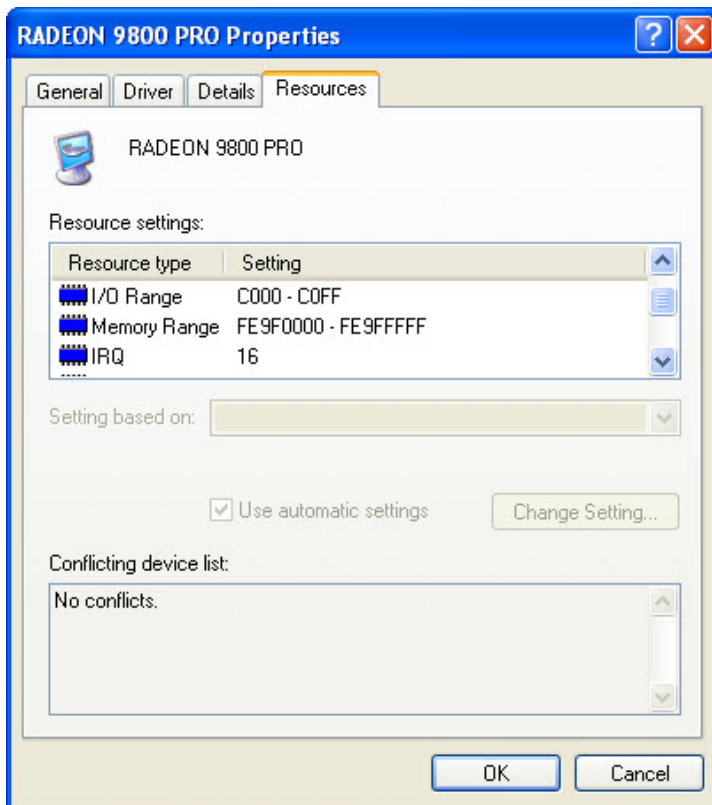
RADEON 9800 PRO Properties

General | Driver | Details | Resources

RADEON 9800 PRO

Resource settings:

| Resource type | Setting |
|---|---|
| I/O Range | C000 - C0FF |
| Memory Range | FE9F0000 - FE9FFFFF |
| IRQ | 16 |

Setting based on:

Use automatic settings

Change Setting...

Conflicting device list:

No conflicts.

OK

Cancel